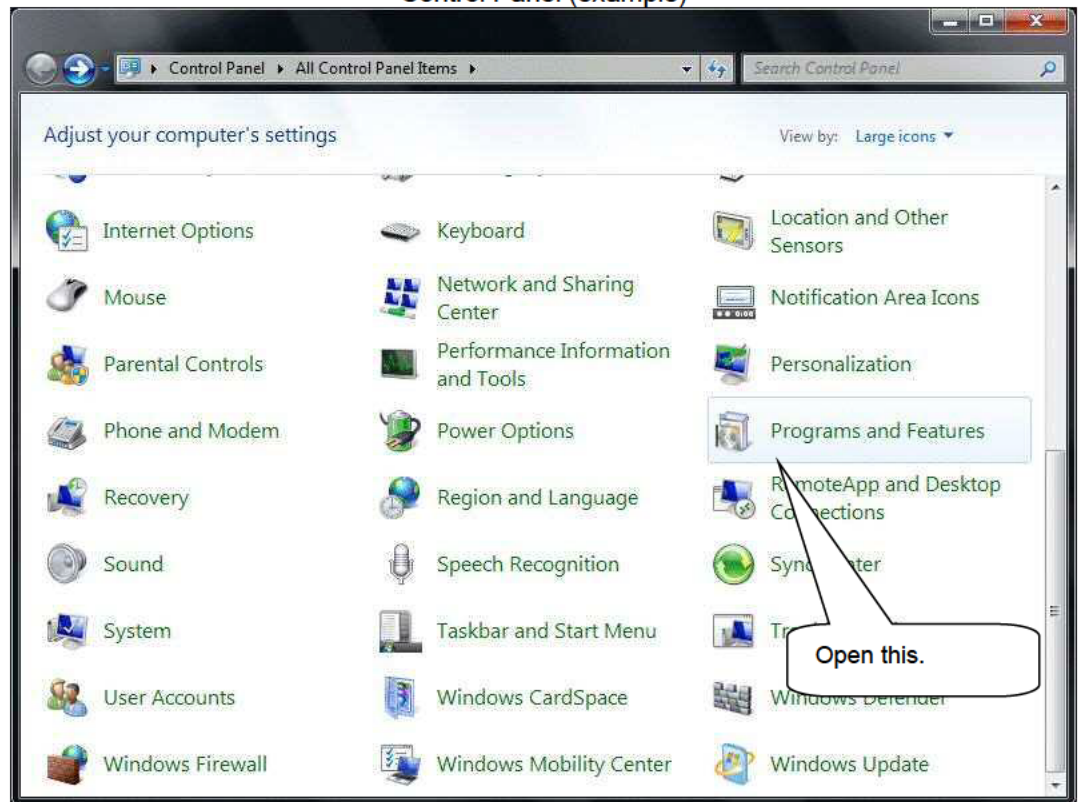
Control Panel (example)

Control Panel ▸ All Control Panel Items ▸

Search Control Panel

Adjust your computer's settings

View by: Large icons

Internet Options

Keyboard

Location and Other Sensors

Mouse

Network and Sharing Center

Notification Area Icons

Parental Controls

Performance Information and Tools

Personalization

Phone and Modem

Power Options

Programs and Features

Recovery

Region and Language

R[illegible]moteApp and Desktop Co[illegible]nections

Sound

Speech Recognition

Sync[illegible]nter

System

Taskbar and Start Menu

Tr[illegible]

User Accounts

Windows CardSpace

Windows Defender

Windows Firewall

Windows Mobility Center

Windows Update

Open this.